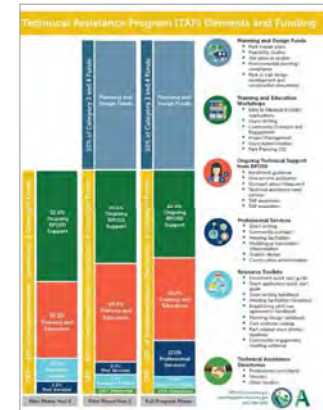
Technical Assistance Program (TAP) Elements and Funding

Planning and Design Funds

Training and Education Workshops

Ongoing Technical Support from RPOSD

Professional Services

Resource Toolkits

Technical Assistance Directories

Planning and Design Funds

Planning and Design Funds

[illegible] Ongoing RPOSD Support

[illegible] Training and Education

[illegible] Ongoing RPOSD Support

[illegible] Training and Education

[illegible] Ongoing RPOSD Support

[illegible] Training and Education

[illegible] Professional Services

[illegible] Professional Services

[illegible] Professional Services

Pilot Phase Year 1

Pilot Phase Year 2

Full Program Phase